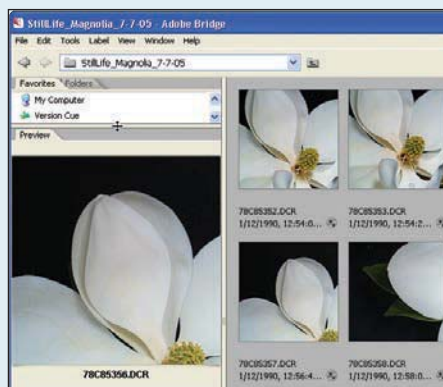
StillLife_Magnolia_7-7-05 - Adobe Bridge

File Edit Tools Label View Window Help

StillLife_Magnolia_7-7-05

Favorites Folders

My Computer

Version Cue

Preview

78C85356.DCR

78C85352.DCR
1/12/1990, 12:54:0...

78C85353.DCR
1/12/1990, 12:54:2...

78C85357.DCR
1/12/1990, 12:56:4...

78C85358.DCR
1/12/1990, 12:58:0...